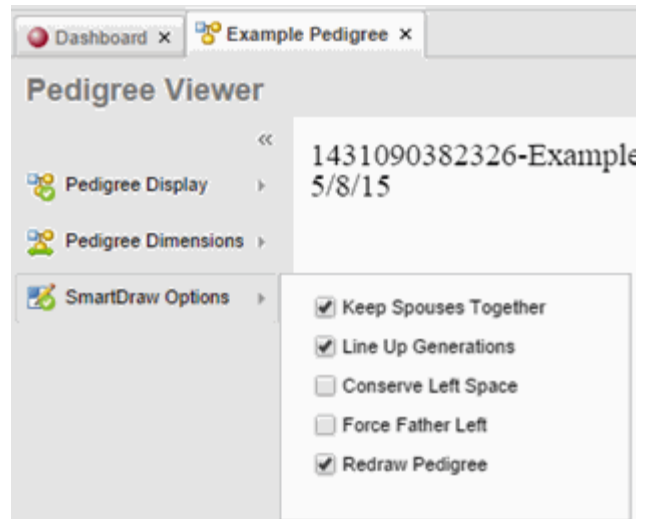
Dashboard ×
Example Pedigree ×

Pedigree Viewer

«

Pedigree Display ▸

Pedigree Dimensions ▸

SmartDraw Options ▸

1431090382326-Example
5/8/15

☑ Keep Spouses Together
☑ Line Up Generations
☐ Conserve Left Space
☐ Force Father Left
☑ Redraw Pedigree